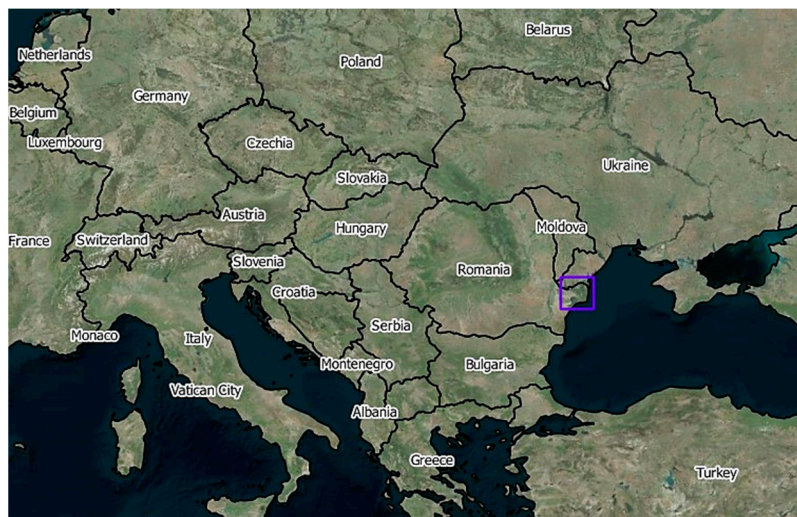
Netherlands
Belarus
Poland
Germany
Belgium
Luxembourg
Czechia
Ukraine
Slovakia
Austria
France
Switzerland
Hungary
Moldova
Slovenia
Romania
Croatia
Serbia
Monaco
Italy
Montenegro
Bulgaria
Vatican City
Albania
Greece
Turkey